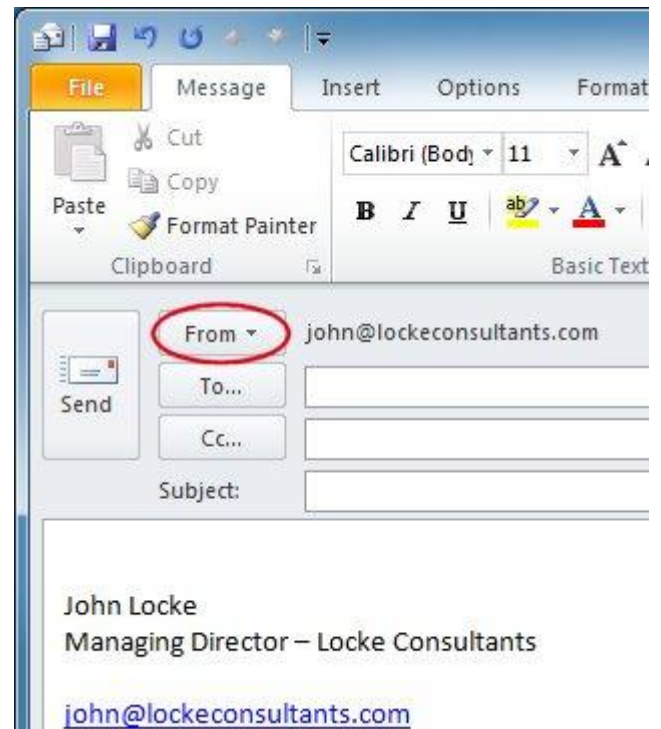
File Message Insert Options Format

Cut
Copy
Paste
Format Painter
Clipboard

Calibri (Body 11
B I U
Basic Text

Send
From
john@lockeconsultants.com
To...
Cc...
Subject:

John Locke
Managing Director – Locke Consultants

john@lockeconsultants.com